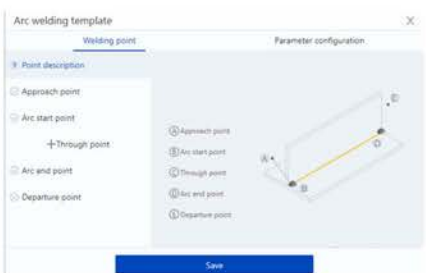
Arc welding template

×

Welding point

Parameter configuration

Point description

Approach point

Arc start point

+Through point

Arc end point

Departure point

Ⓐ Approach point

Ⓑ Arc start point

Ⓒ Through point

Ⓓ Arc end point

Ⓔ Departure point

A

B

C

D

E

Save